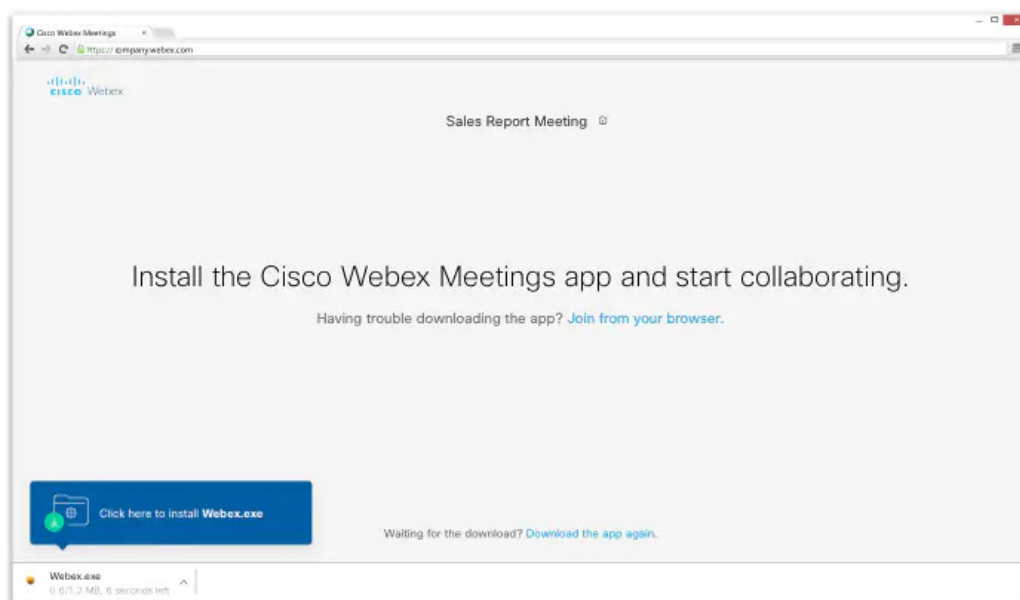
Cisco Webex Meetings ×

https://company.webex.com

cisco Webex

Sales Report Meeting

Install the Cisco Webex Meetings app and start collaborating.

Having trouble downloading the app? Join from your browser.

Click here to install Webex.exe

Waiting for the download? Download the app again.

Webex.exe
0.6/1.2 MB, 6 seconds left